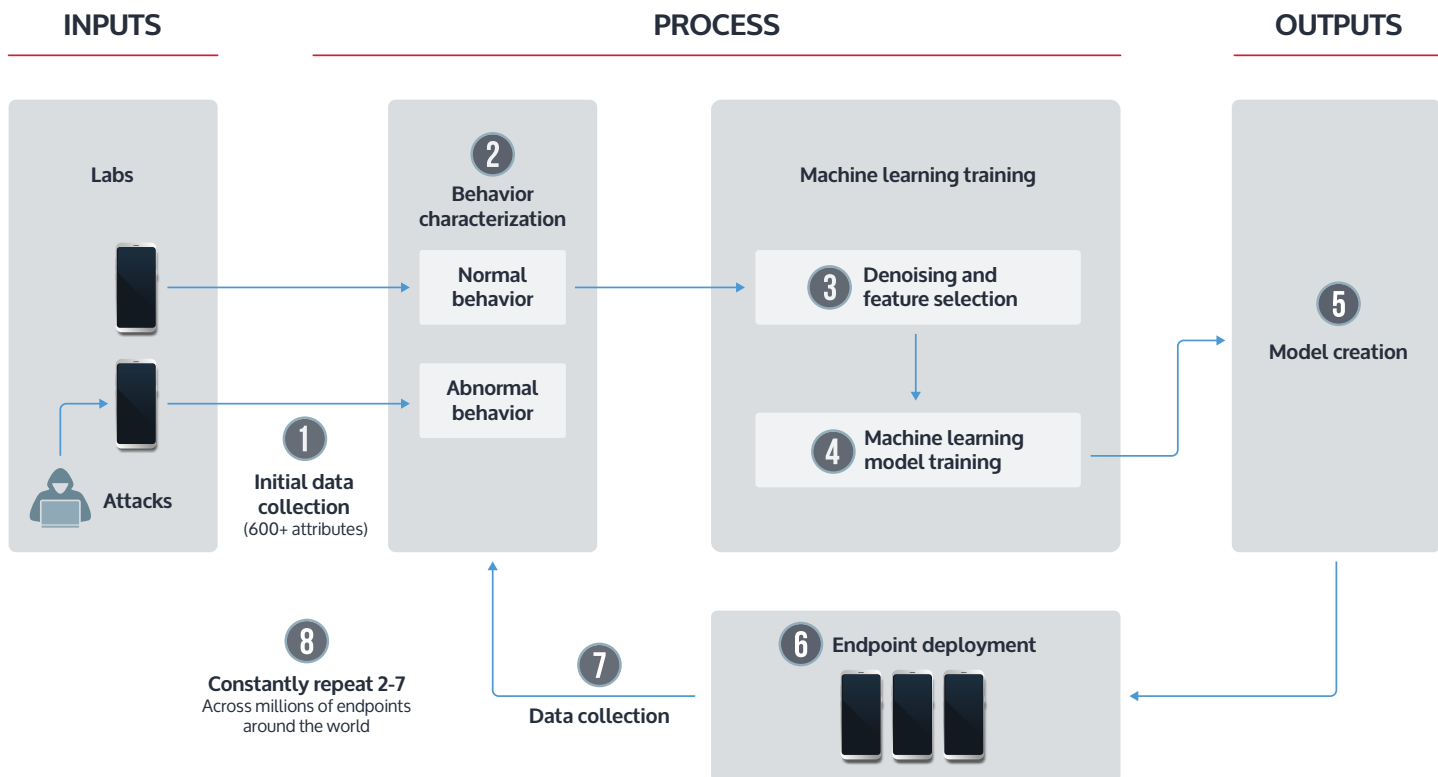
INPUTS

PROCESS

OUTPUTS

Labs

Attacks

1
Initial data collection
(600+ attributes)

2
Behavior characterization

Normal behavior

Abnormal behavior

Machine learning training

3
Denoising and feature selection

4
Machine learning model training

5
Model creation

6
Endpoint deployment

7
Data collection

8
Constantly repeat 2-7
Across millions of endpoints around the world